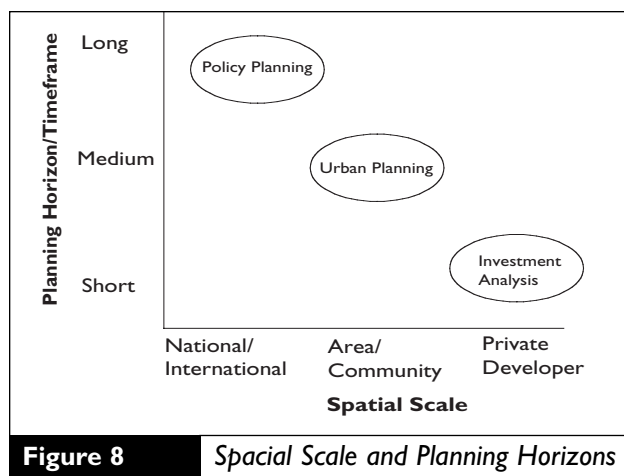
Planning Horizon/Timeframe

Long

Medium

Short

Policy Planning

Urban Planning

Investment Analysis

National/ International

Area/ Community

Private Developer

Spatial Scale

Figure 8

Spacial Scale and Planning Horizons